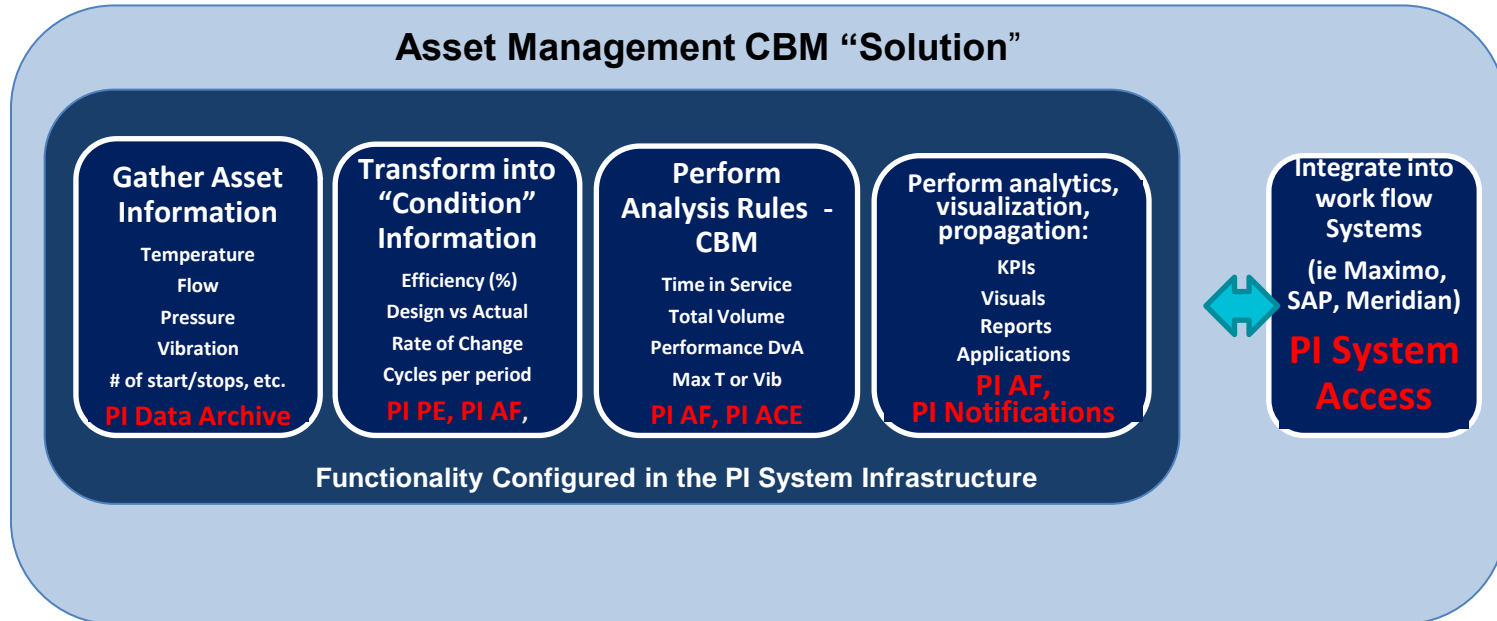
Asset Management CBM “Solution”

Gather Asset Information

Temperature

Flow

Pressure

Vibration

# of start/stops, etc.

PI Data Archive

Transform into “Condition” Information

Efficiency (%)

Design vs Actual

Rate of Change

Cycles per period

PI PE, PI AF,

Perform Analysis Rules - CBM

Time in Service

Total Volume

Performance DvA

Max T or Vib

PI AF, PI ACE

Perform analytics, visualization, propagation:

KPIs

Visuals

Reports

Applications

PI AF, PI Notifications

Functionality Configured in the PI System Infrastructure

Integrate into work flow Systems

(ie Maximo, SAP, Meridian)

PI System Access